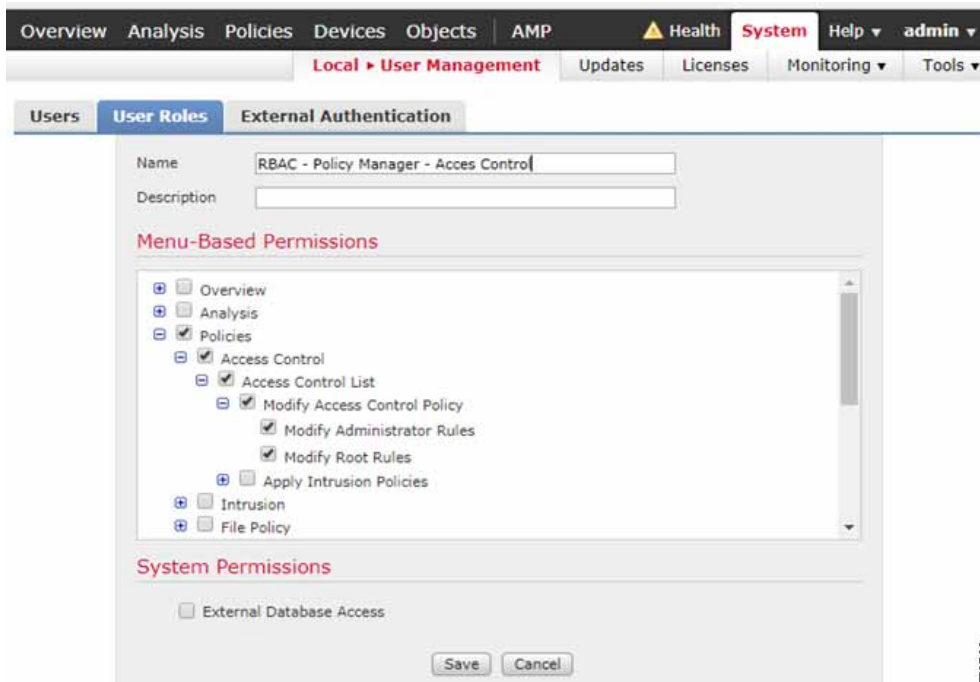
Overview Analysis Policies Devices Objects | AMP

Health System Help ▾ admin ▾

Local ▸ User Management Updates Licenses Monitoring ▾ Tools ▾

Users User Roles External Authentication

Name RBAC - Policy Manager - Acces Control

Description

Menu-Based Permissions

Overview
Analysis
Policies
Access Control
Access Control List
Modify Access Control Policy
Modify Administrator Rules
Modify Root Rules
Apply Intrusion Policies
Intrusion
File Policy

System Permissions

External Database Access

Save Cancel